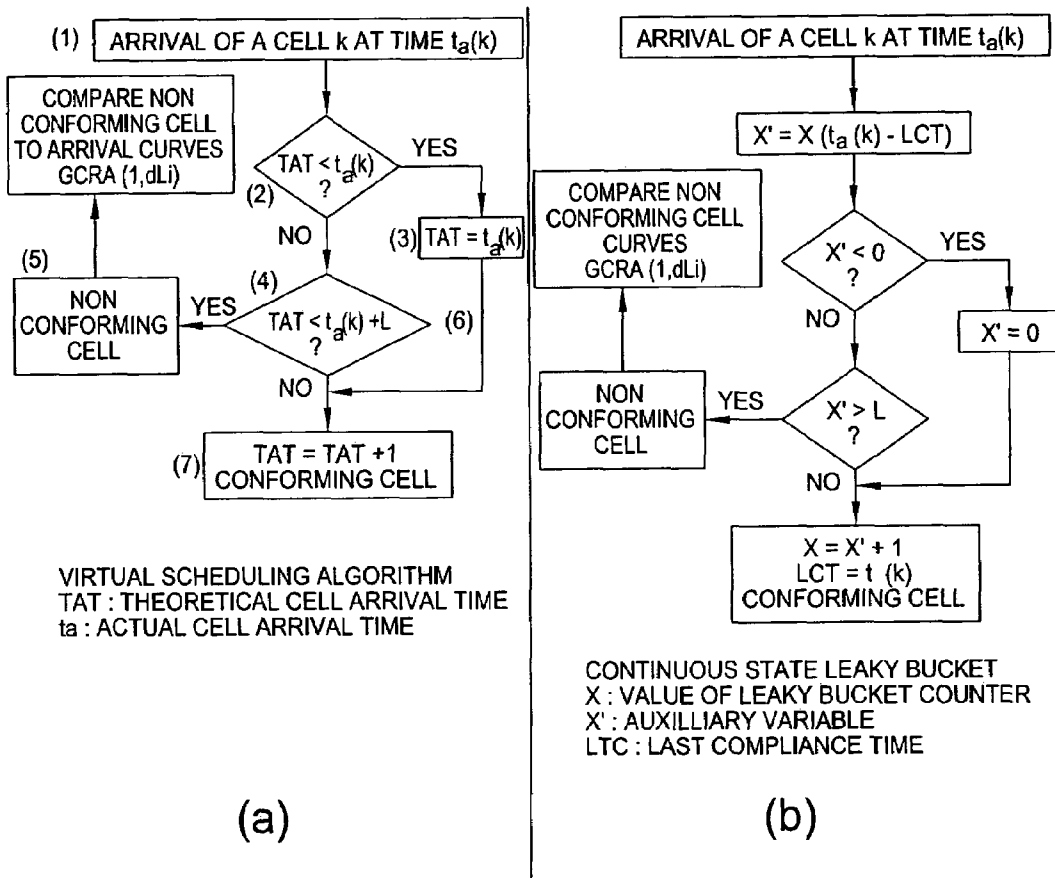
(1) ARRIVAL OF A CELL k AT TIME $t_a(k)$

COMPARE NON CONFORMING CELL TO ARRIVAL CURVES GCRA (1,dLi)

TAT < $t_a(k)$ ?

(2)

YES

NO

(3) TAT = $t_a(k)$

(5)

(4)

NON CONFORMING CELL

YES

TAT < $t_a(k)$ +L ?

(6)

NO

(7) TAT = TAT +1 CONFORMING CELL

VIRTUAL SCHEDULING ALGORITHM
TAT : THEORETICAL CELL ARRIVAL TIME
ta : ACTUAL CELL ARRIVAL TIME

(a)

ARRIVAL OF A CELL k AT TIME $t_a(k)$

X' = X ($t_a$ (k) - LCT)

COMPARE NON CONFORMING CELL CURVES GCRA (1,dLi)

X' < 0 ?

YES

NO

X' = 0

NON CONFORMING CELL

YES

X' > L ?

NO

X = X' + 1
LCT = t (k)
CONFORMING CELL

CONTINUOUS STATE LEAKY BUCKET
X : VALUE OF LEAKY BUCKET COUNTER
X' : AUXILLIARY VARIABLE
LTC : LAST COMPLIANCE TIME

(b)